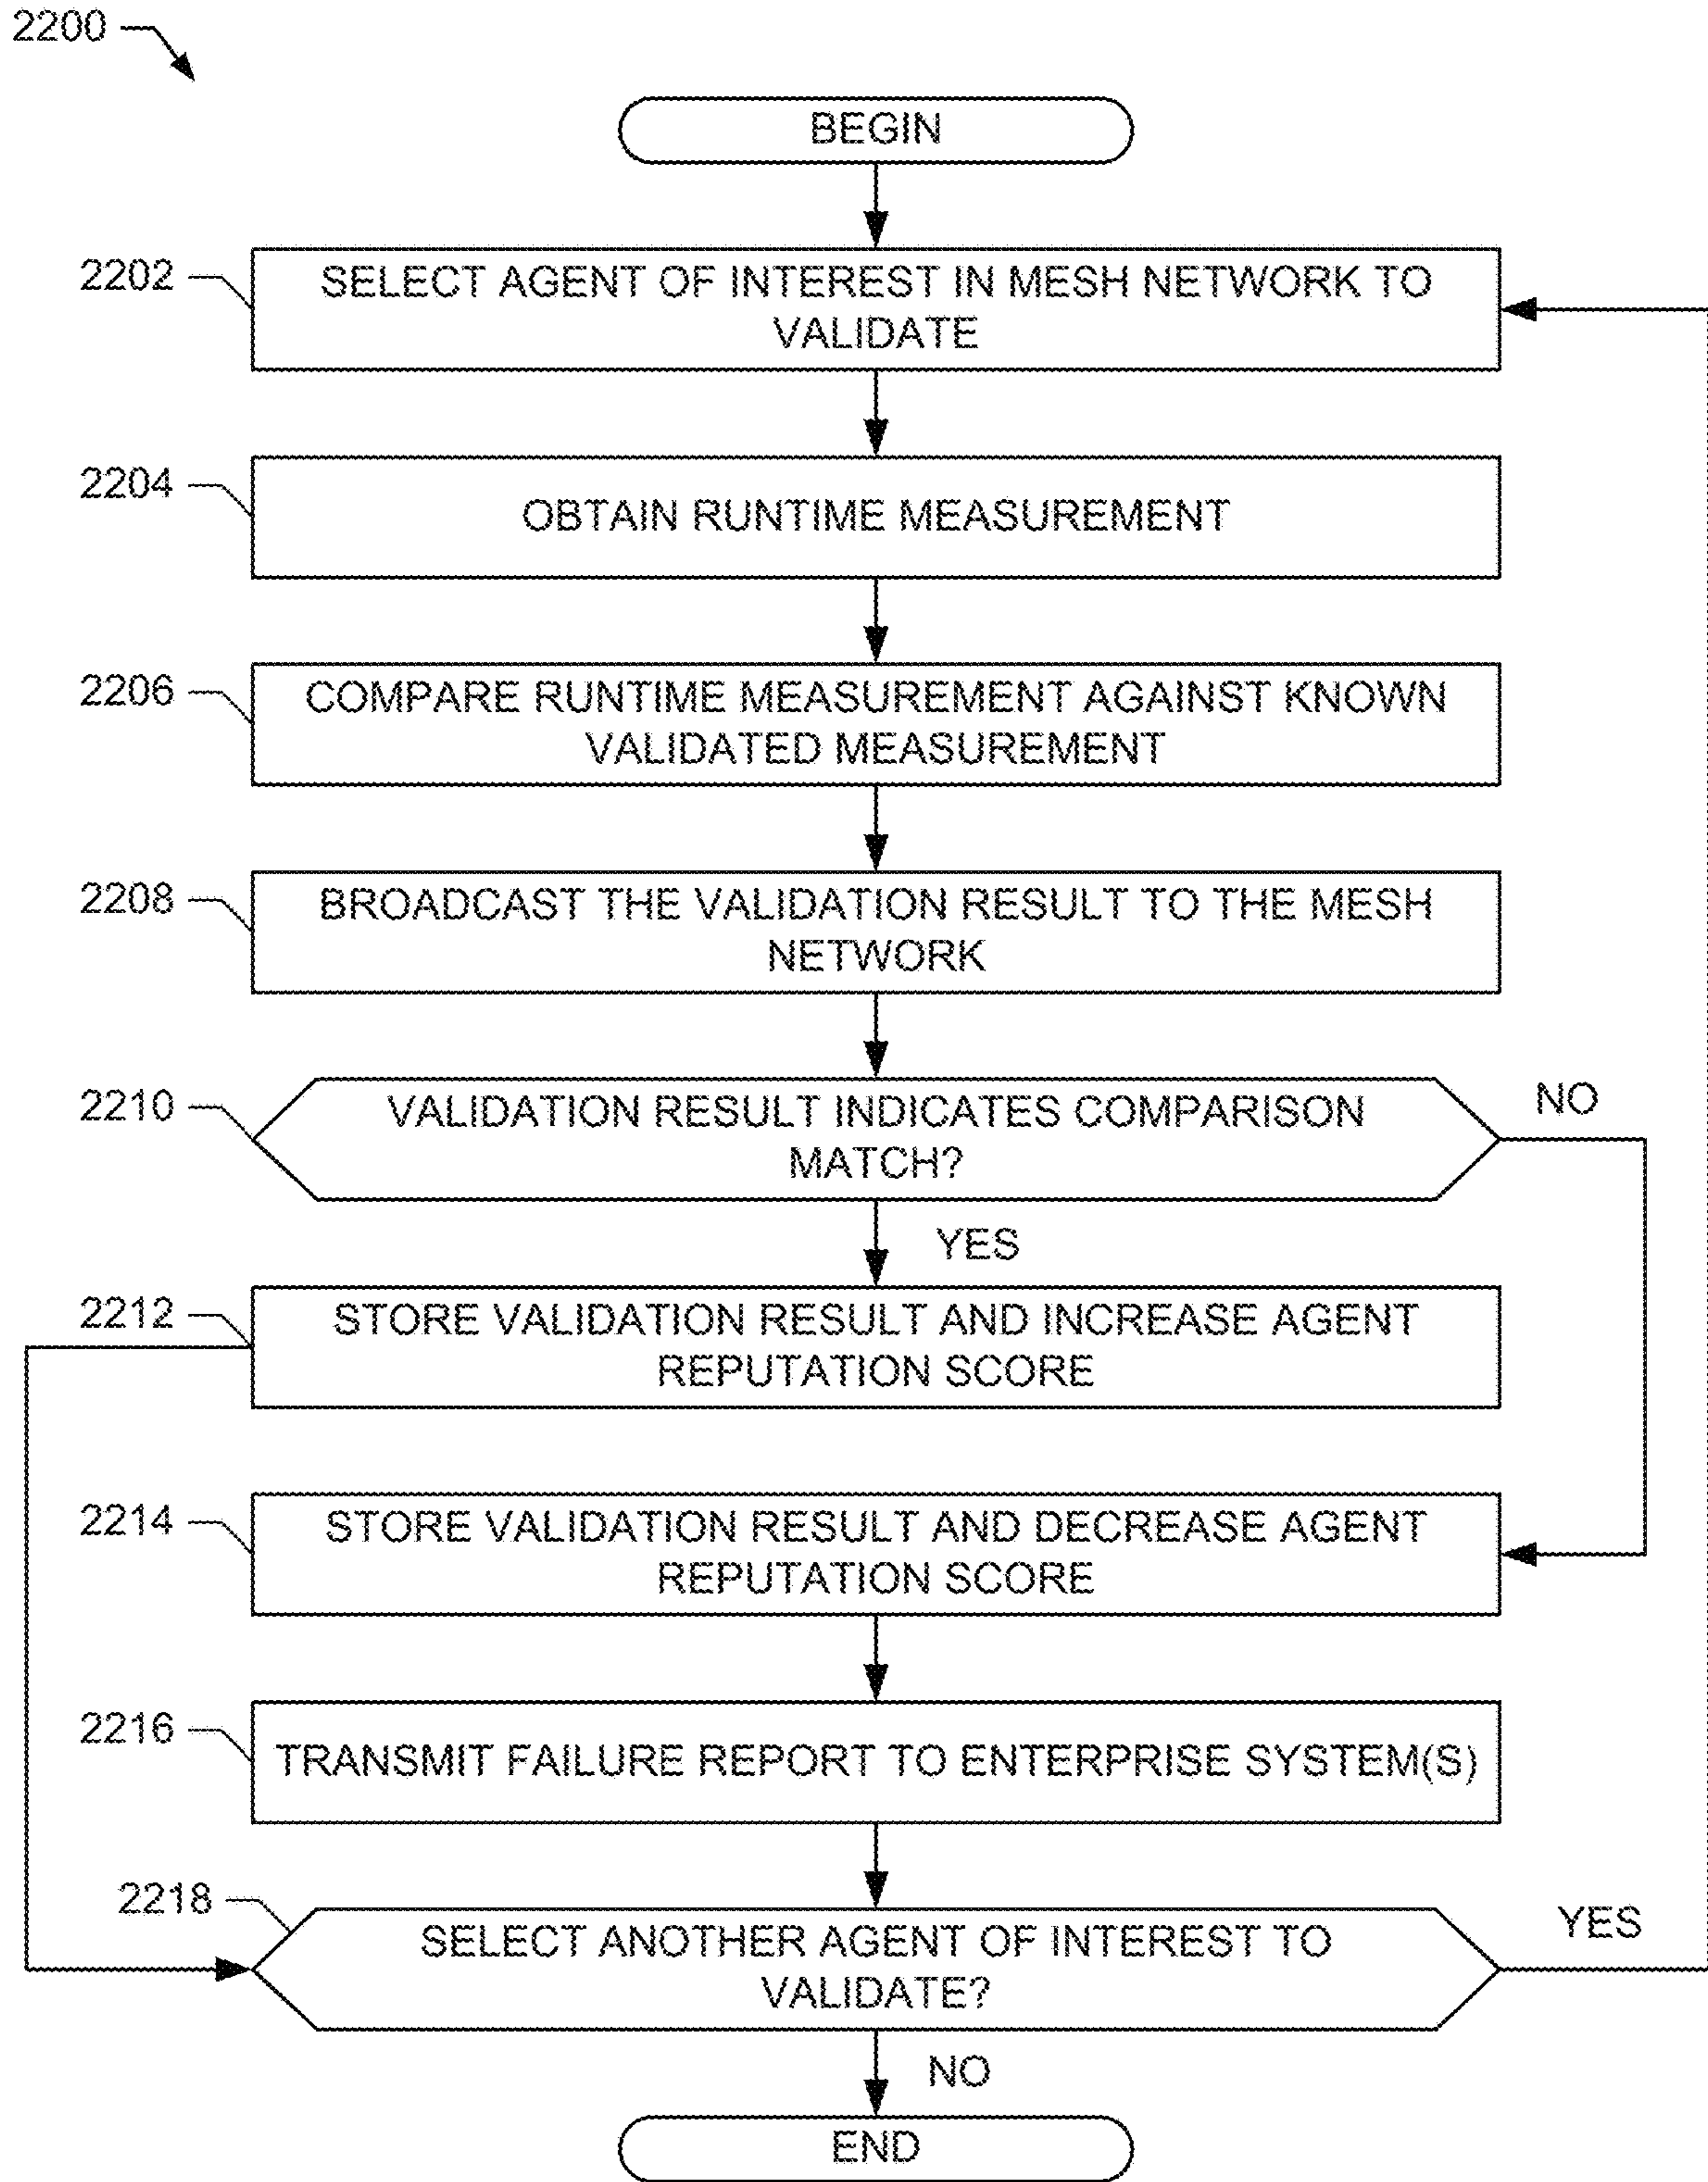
2200

BEGIN

2202

SELECT AGENT OF INTEREST IN MESH NETWORK TO VALIDATE

2204

OBTAIN RUNTIME MEASUREMENT

2206

COMPARE RUNTIME MEASUREMENT AGAINST KNOWN VALIDATED MEASUREMENT

2208

BROADCAST THE VALIDATION RESULT TO THE MESH NETWORK

2210

VALIDATION RESULT INDICATES COMPARISON MATCH?

NO

YES

2212

STORE VALIDATION RESULT AND INCREASE AGENT REPUTATION SCORE

2214

STORE VALIDATION RESULT AND DECREASE AGENT REPUTATION SCORE

2216

TRANSMIT FAILURE REPORT TO ENTERPRISE SYSTEM(S)

2218

SELECT ANOTHER AGENT OF INTEREST TO VALIDATE?

YES

NO

END